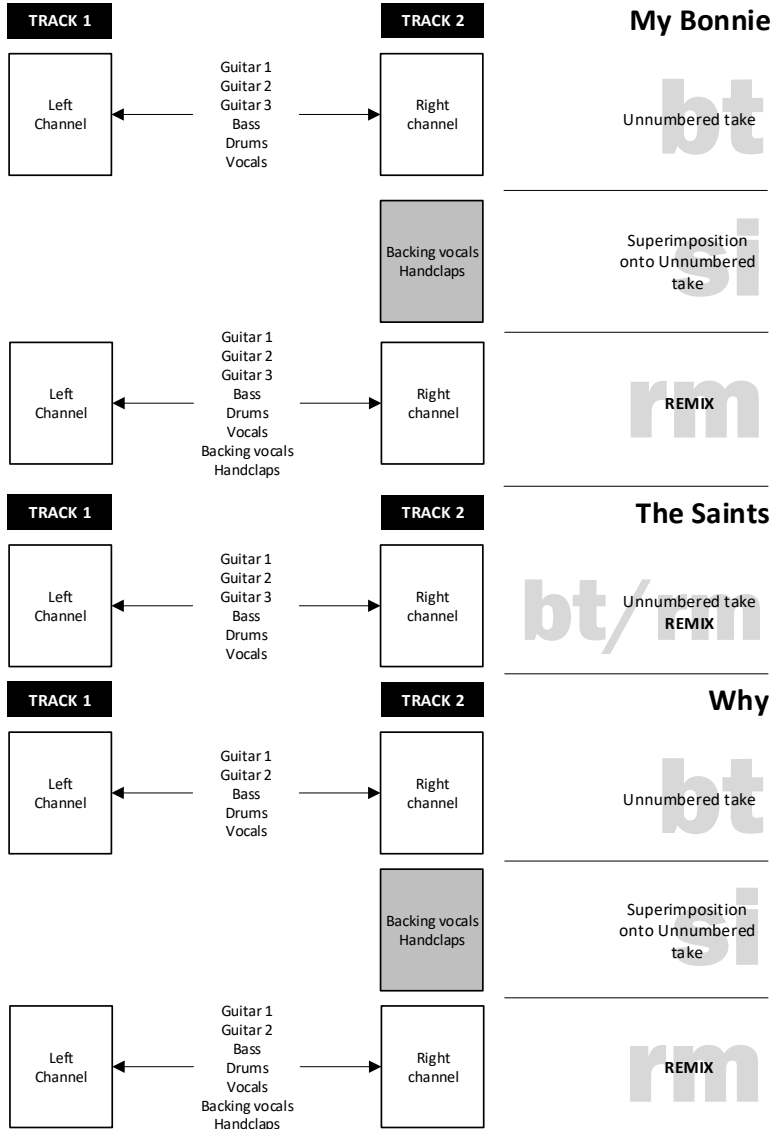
TRACK 1

TRACK 2

My Bonnie

Left Channel

Guitar 1
Guitar 2
Guitar 3
Bass
Drums
Vocals

Right channel

bt

Unnumbered take

Backing vocals
Handclaps

si

Superimposition onto Unnumbered take

Left Channel

Guitar 1
Guitar 2
Guitar 3
Bass
Drums
Vocals
Backing vocals
Handclaps

Right channel

rm

REMIX

TRACK 1

TRACK 2

The Saints

Left Channel

Guitar 1
Guitar 2
Guitar 3
Bass
Drums
Vocals

Right channel

bt/rm

Unnumbered take
REMIX

TRACK 1

TRACK 2

Why

Left Channel

Guitar 1
Guitar 2
Bass
Drums
Vocals

Right channel

bt

Unnumbered take

Backing vocals
Handclaps

si

Superimposition onto Unnumbered take

Left Channel

Guitar 1
Guitar 2
Bass
Drums
Vocals
Backing vocals
Handclaps

Right channel

rm

REMIX